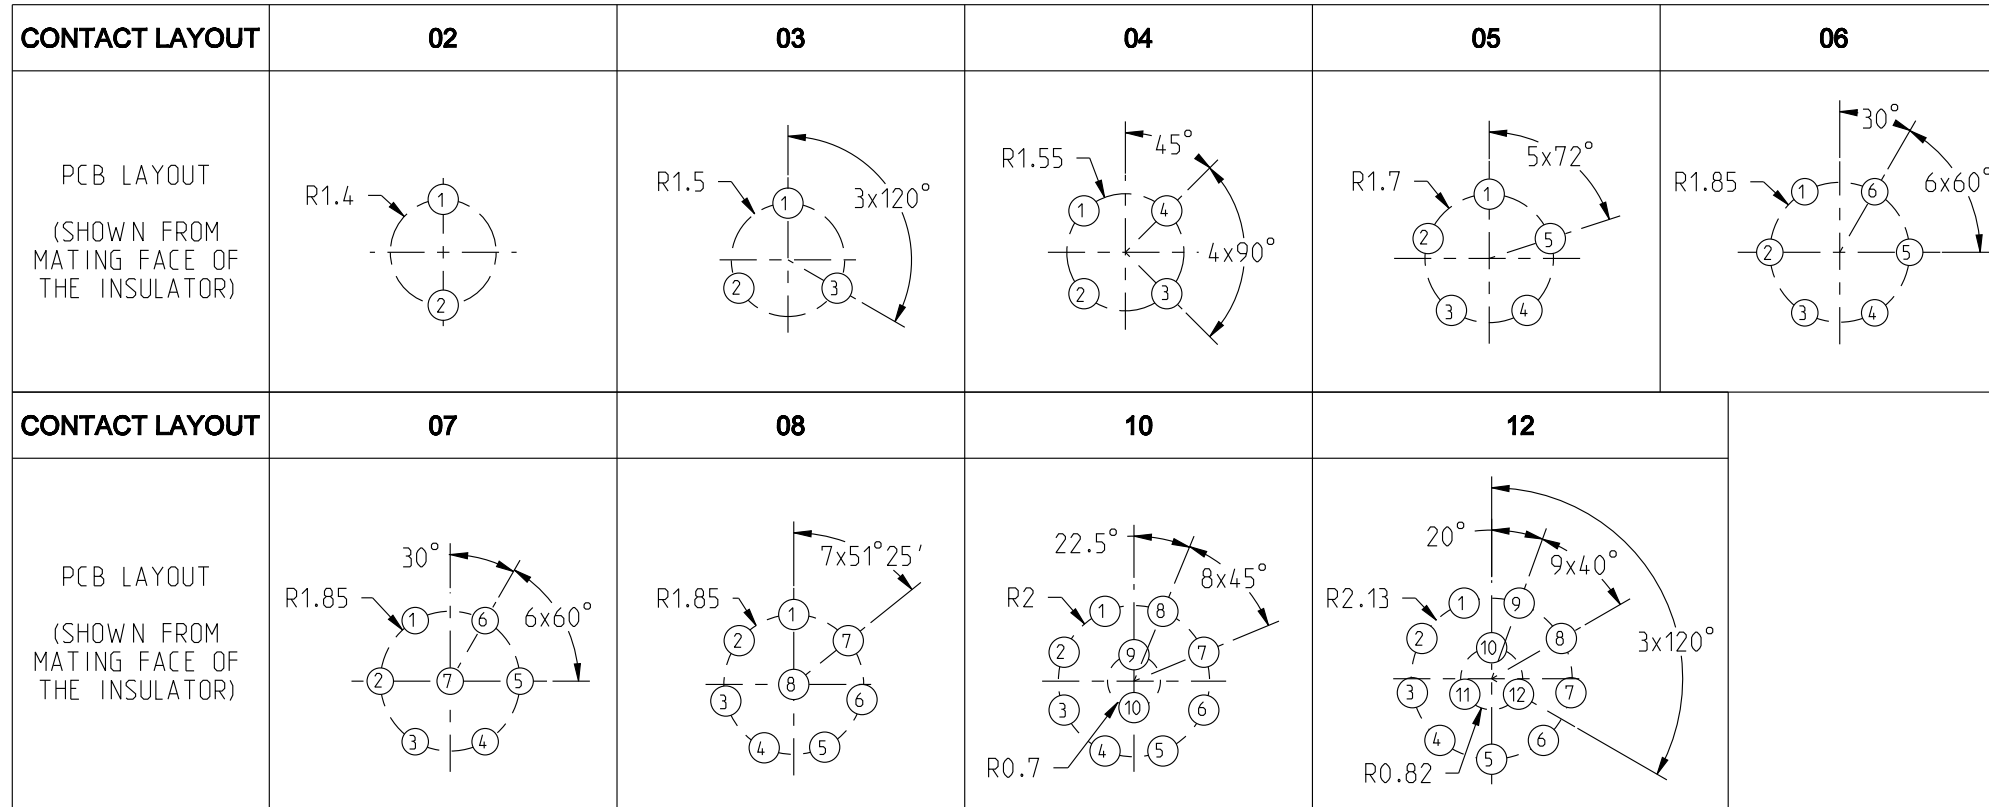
| CONTACT LAYOUT | 02 | 03 | 04 | 05 | 06 |
|---|---|---|---|---|---|
| PCB LAYOUT (SHOWN FROM MATING FACE OF THE INSULATOR) | R1.4 1 2 | R1.5 3x120° 1 2 3 | R1.55 45° 4x90° 1 4 2 3 | R1.7 5x72° 1 2 5 3 4 | R1.85 30° 6x60° 1 6 2 5 3 4 |

| CONTACT LAYOUT | 07 | 08 | 10 | 12 |
|---|---|---|---|---|
| PCB LAYOUT (SHOWN FROM MATING FACE OF THE INSULATOR) | 30° R1.85 6x60° 1 6 2 7 5 3 4 | 7x51°25' R1.85 1 2 7 8 3 6 4 5 | 22.5° 8x45° R2 1 8 2 9 7 3 10 6 4 5 R0.7 | 20° 9x40° R2.13 1 9 2 10 8 3x120° 3 11 12 7 4 6 5 R0.82 |